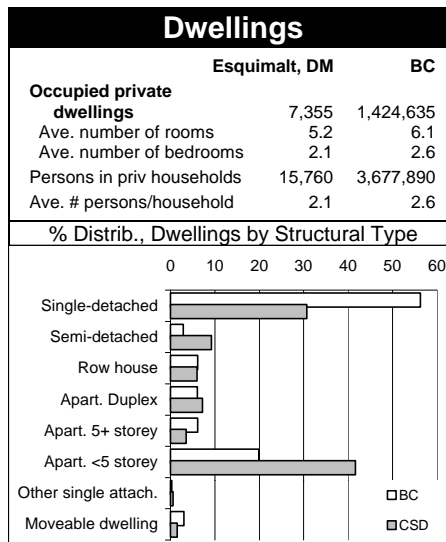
Dwellings

| | Esquimalt, DM | BC |
|---|---|---|
| Occupied private dwellings | 7,355 | 1,424,635 |
| Ave. number of rooms | 5.2 | 6.1 |
| Ave. number of bedrooms | 2.1 | 2.6 |
| Persons in priv households | 15,760 | 3,677,890 |
| Ave. # persons/household | 2.1 | 2.6 |

% Distrib., Dwellings by Structural Type

0 10 20 30 40 50 60

Single-detached
Semi-detached
Row house
Apart. Duplex
Apart. 5+ storey
Apart. <5 storey
Other single attach.
Moveable dwelling

BC
CSD